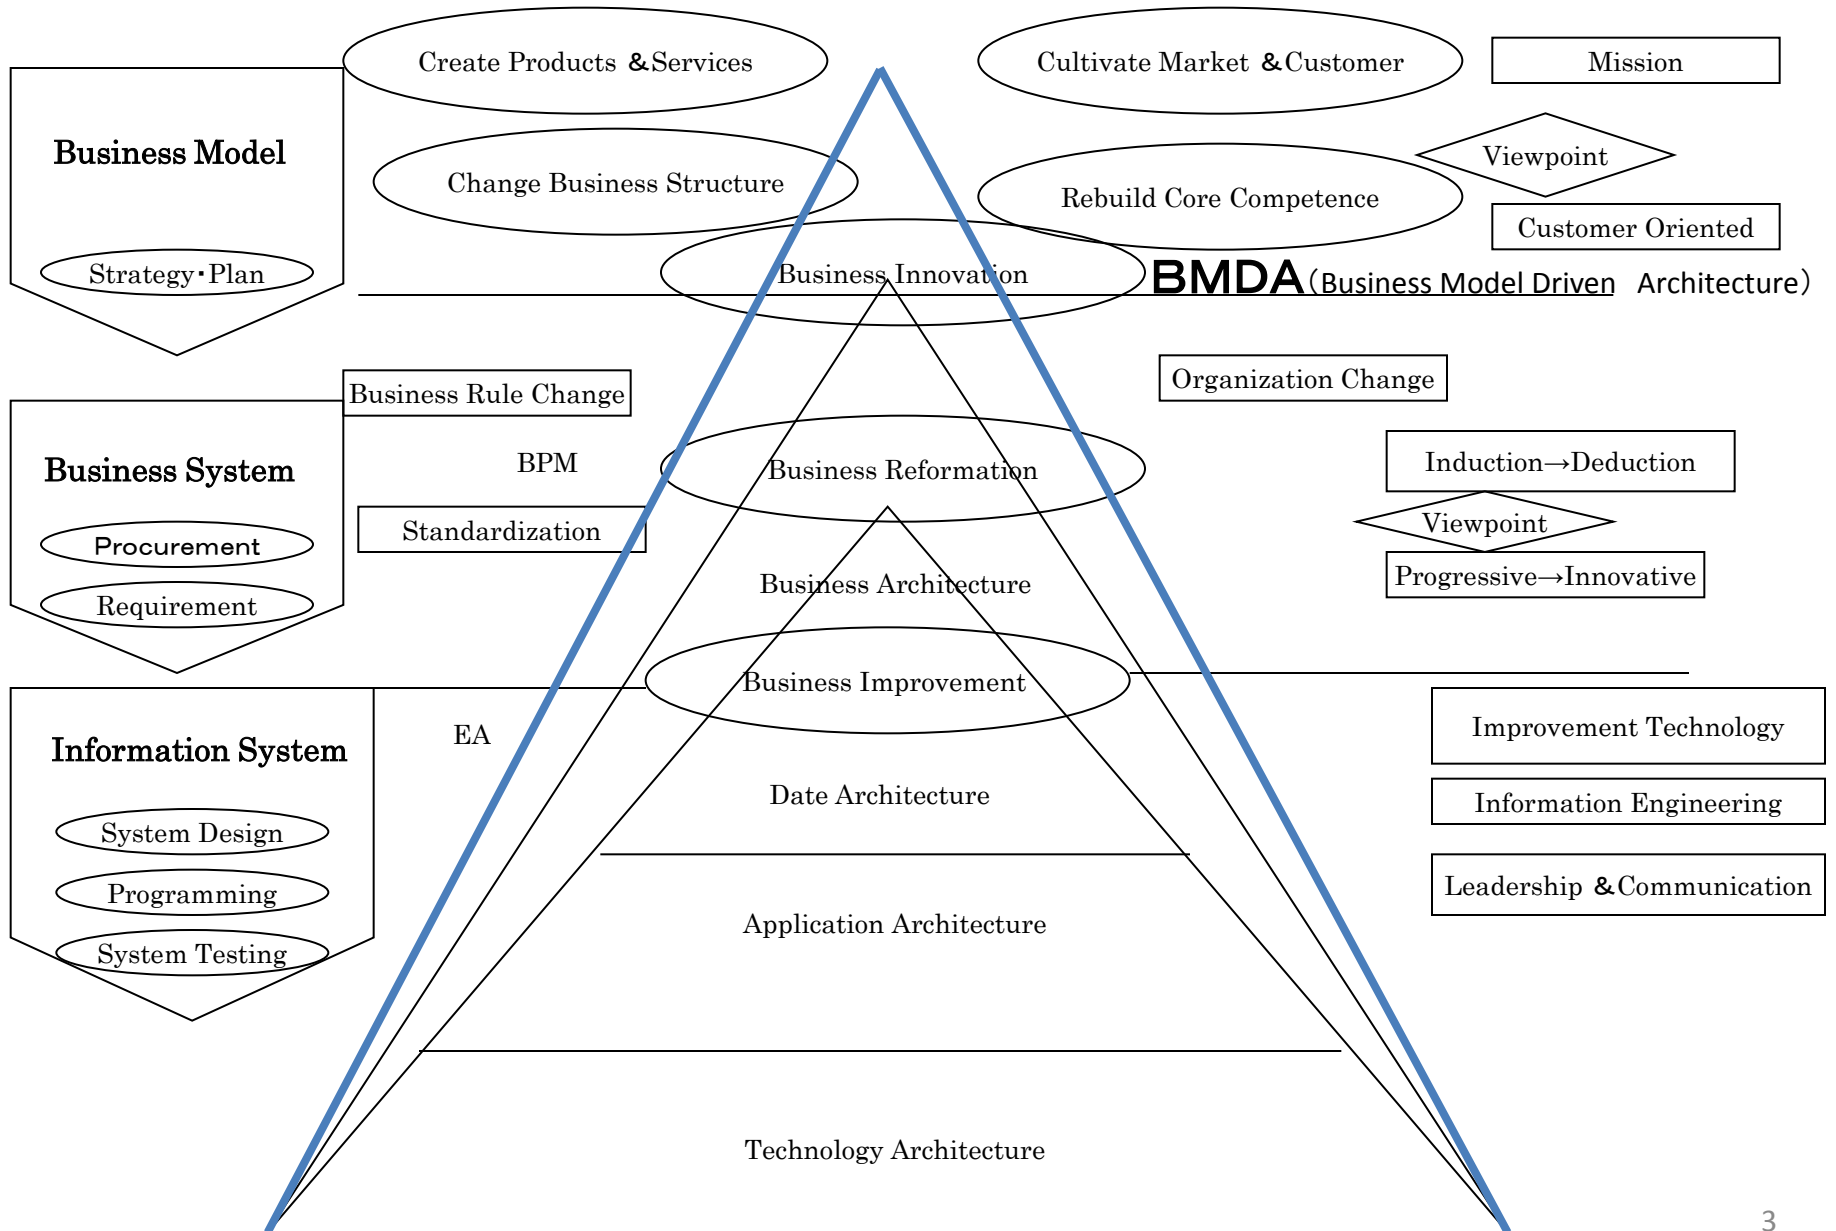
Create Products ＆Services

Cultivate Market ＆Customer

Mission

Business Model

Change Business Structure

Viewpoint

Rebuild Core Competence

Customer Oriented

Strategy・Plan

Business Innovation

BMDA（Business Model Driven　Architecture）

Business Rule Change

Organization Change

Business System

BPM

Business Reformation

Induction→Deduction

Standardization

Viewpoint

Procurement

Progressive→Innovative

Requirement

Business Architecture

Business Improvement

Information System

EA

Improvement Technology

Date Architecture

Information Engineering

System Design

Programming

Leadership ＆Communication

System Testing

Application Architecture

Technology Architecture

3